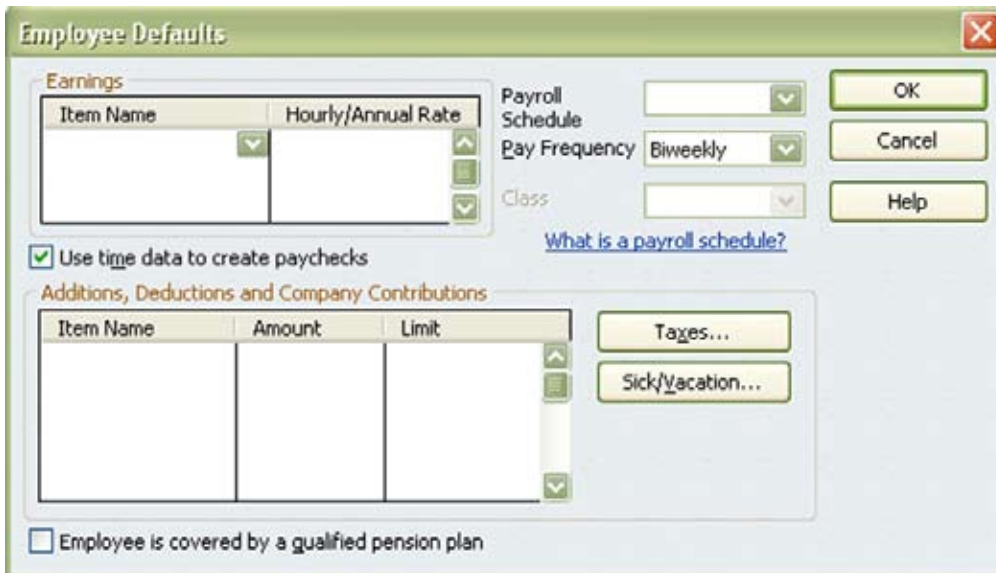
Employee Defaults

Earnings

| Item Name | Hourly/Annual Rate |
|---|---|
| | |

Payroll Schedule

Pay Frequency Biweekly

Class

What is a payroll schedule?

OK

Cancel

Help

Use time data to create paychecks

Additions, Deductions and Company Contributions

| Item Name | Amount | Limit |
|---|---|---|
| | | |

Taxes...

Sick/Vacation...

Employee is covered by a qualified pension plan